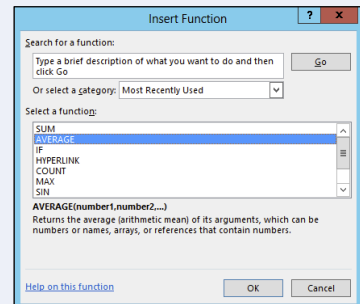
Insert Function

?

X

Search for a function:

Type a brief description of what you want to do and then click Go

Go

Or select a category: Most Recently Used

Select a function:

SUM
AVERAGE
IF
HYPERLINK
COUNT
MAX
SIN

AVERAGE(number1,number2,...)

Returns the average (arithmetic mean) of its arguments, which can be numbers or names, arrays, or references that contain numbers.

Help on this function

OK

Cancel